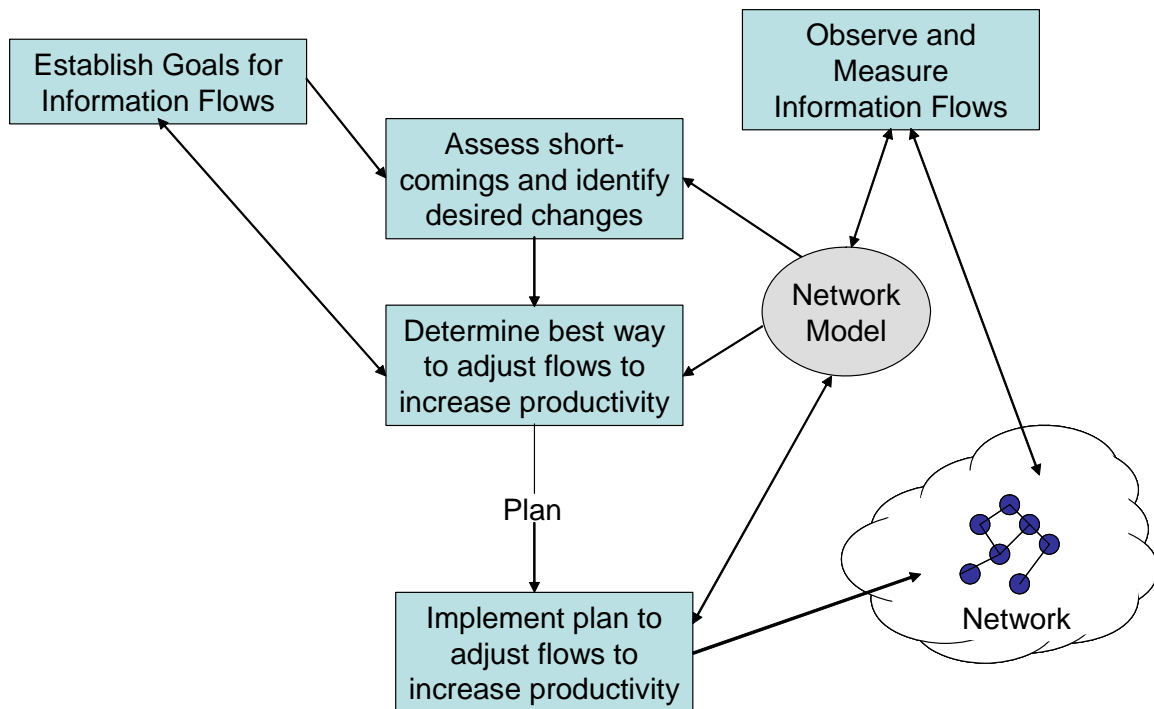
Establish Goals for Information Flows

Observe and Measure Information Flows

Assess shortcomings and identify desired changes

Network Model

Determine best way to adjust flows to increase productivity

Plan

Implement plan to adjust flows to increase productivity

Network